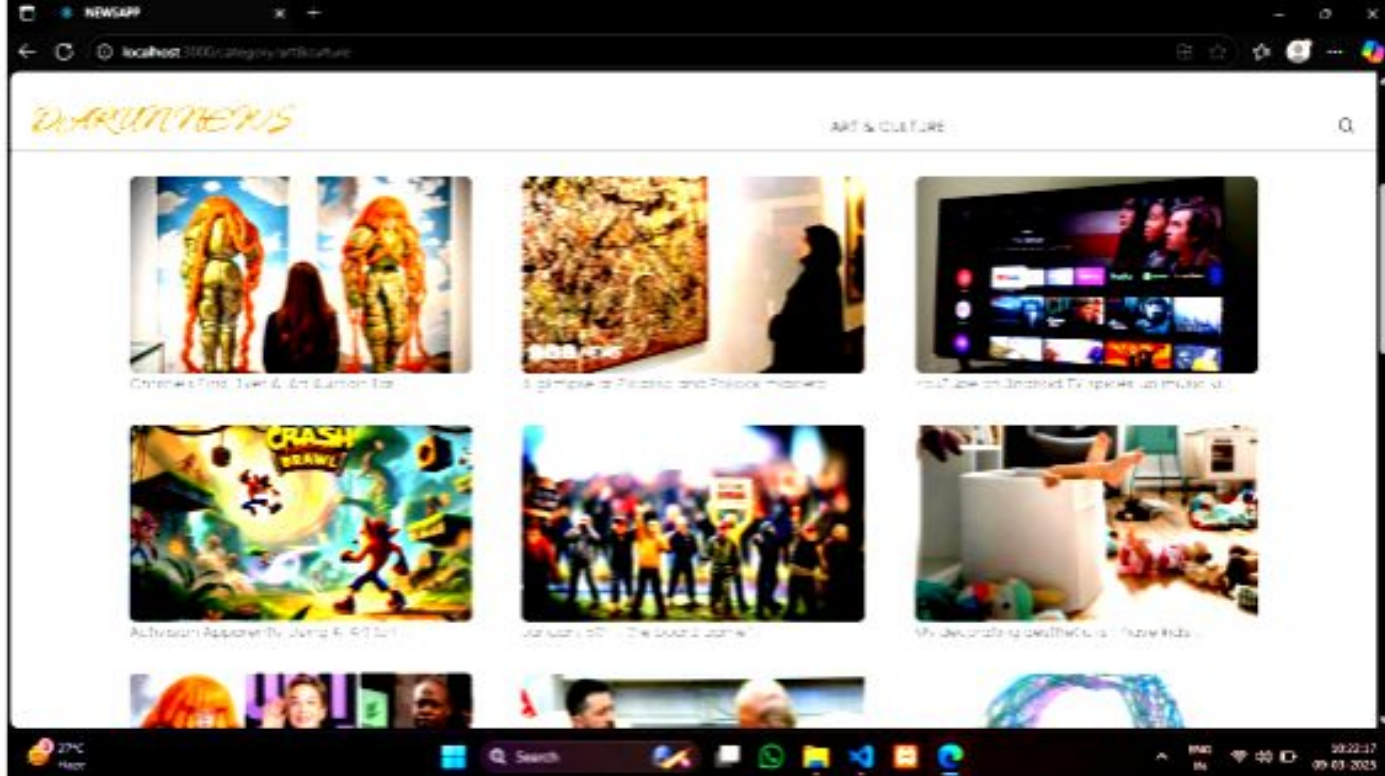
NEWSAPP

localhost:3000/category/art&culture

DARUN NEWS

ART & CULTURE

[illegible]

A glimpse of Picasso and Pollock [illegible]

YouTube on Android TV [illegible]

CRASH BRAWL

Activision Apparently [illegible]

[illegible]

My decorating aesthetic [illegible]

27°C
Haze

Search

ENG
IN

10:22:17
09-03-2025